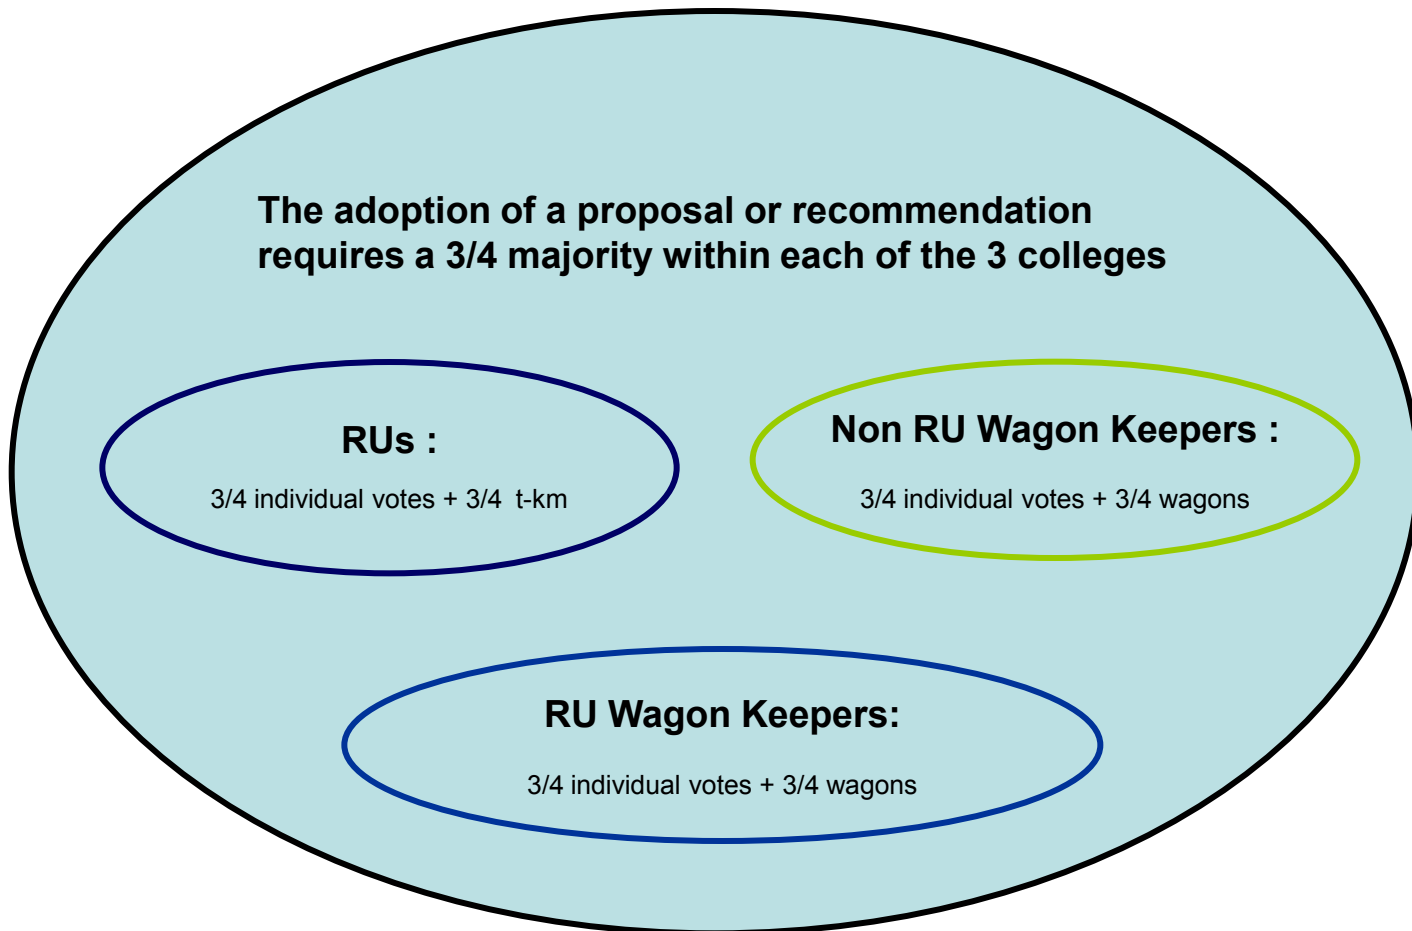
The adoption of a proposal or recommendation requires a 3/4 majority within each of the 3 colleges

RUs :

3/4 individual votes + 3/4 t-km

Non RU Wagon Keepers :

3/4 individual votes + 3/4 wagons

RU Wagon Keepers:

3/4 individual votes + 3/4 wagons